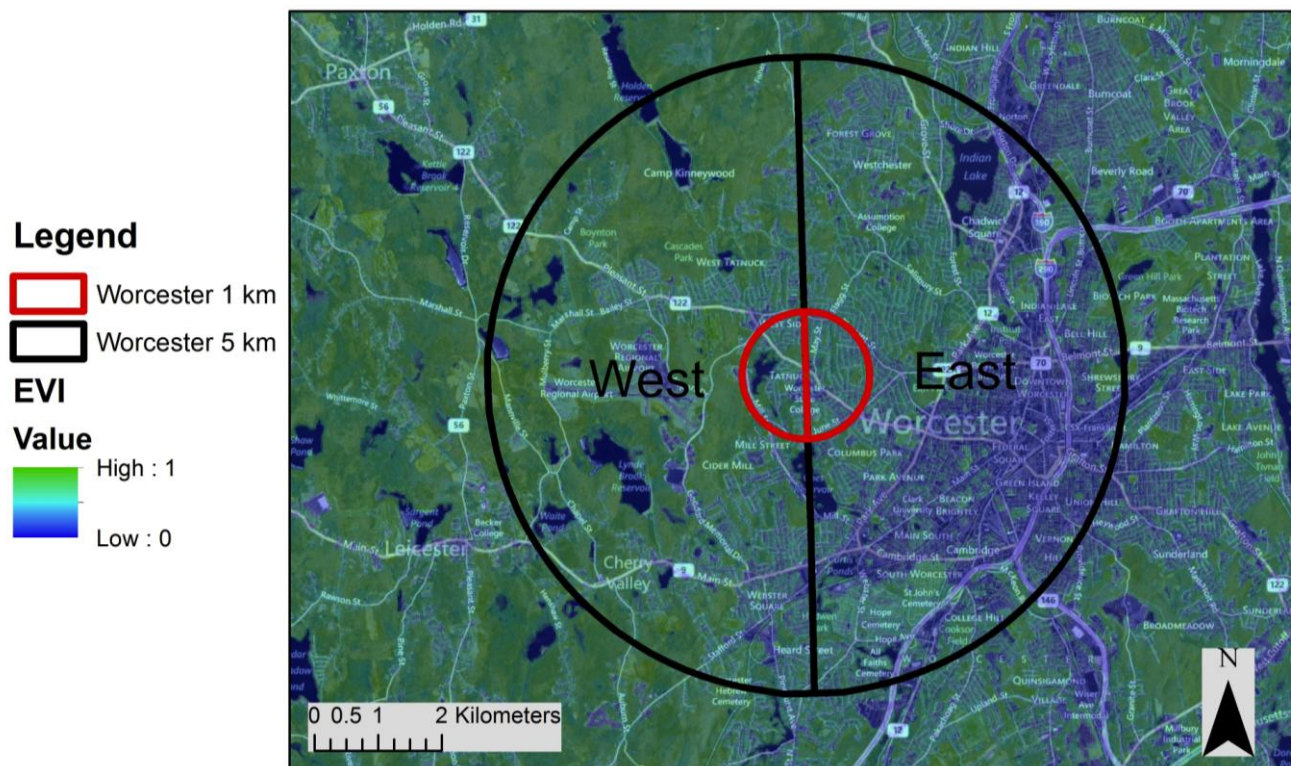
Legend
Worcester 1 km
Worcester 5 km
EVI
Value
High : 1
Low : 0

Holden
31
Paxton
56
122
Kettle Brook Reservoir 4
Camp Kinneywood
Boynton Park
Cascades Park
WEST TATNUCK
Pleasant St
122
Marshall St
WORCESTER REGIONAL
Worcester Regional Airport
West
East
TATNUCK
Worcester College
MILL STREET
CIDER MILL
Lynde Brook Reservoir
56
Leicester
Becker College
Cherry Valley
9
Main St
WEBSTER SQUARE
Heard Street
Hebrew Cemetery
INDIAN HILL
BURNCOAT
Morningdale
GREENDALE
Burncoat
FOREST GROVE
Westchester
Indian Lake
Assumption College
Chadwick Square
12
190
Beverly Road
70
290
BELL HILL
DOWNTOWN WORCESTER
Worcester
COLUMBUS PARK
PARK AVENUE
Clark University
GREEN ISLAND
KELLEY SQUARE
MAIN SOUTH
Cambridge
SOUTH WORCESTER
VERNON
Sunderland
146
COLLEGE HILL
QUINSIGAMOND VILLAGE
BROADMEADOW
GRAFTON HILL
LAKE PARK
EAST SIDE
9
122
St John's Cemetery
Hope Cemetery
All Faiths Cemetery
0 0.5 1 2 Kilometers
N